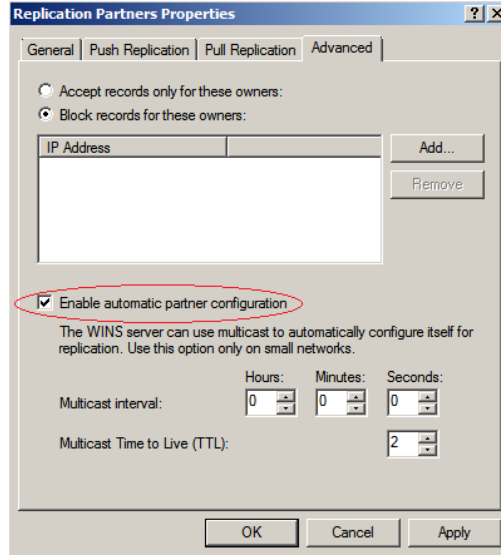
Replication Partners Properties

?

General | Push Replication | Pull Replication | Advanced

Accept records only for these owners:

Block records for these owners:

| IP Address | |
|---|---|

Add...

Remove

Enable automatic partner configuration

The WINS server can use multicast to automatically configure itself for replication. Use this option only on small networks.

Hours: Minutes: Seconds:

Multicast interval: 0 0 0

Multicast Time to Live (TTL): 2

OK Cancel Apply